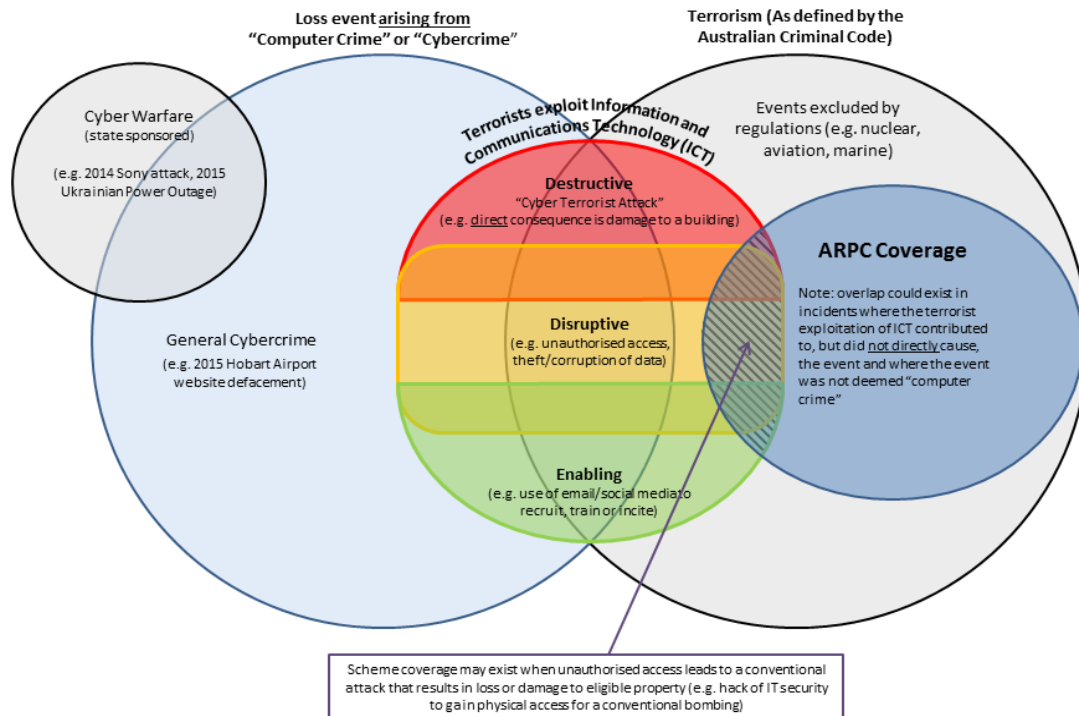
Loss event arising from "Computer Crime" or "Cybercrime"

Terrorism (As defined by the Australian Criminal Code)

Cyber Warfare
(state sponsored)

(e.g. 2014 Sony attack, 2015 Ukrainian Power Outage)

Terrorists exploit Information and Communications Technology (ICT)

Events excluded by regulations (e.g. nuclear, aviation, marine)

Destructive
"Cyber Terrorist Attack"
(e.g. direct consequence is damage to a building)

ARPC Coverage

Note: overlap could exist in incidents where the terrorist exploitation of ICT contributed to, but did not directly cause, the event and where the event was not deemed "computer crime"

General Cybercrime
(e.g. 2015 Hobart Airport website defacement)

Disruptive
(e.g. unauthorised access, theft/corruption of data)

Enabling
(e.g. use of email/social media to recruit, train or incite)

Scheme coverage may exist when unauthorised access leads to a conventional attack that results in loss or damage to eligible property (e.g. hack of IT security to gain physical access for a conventional bombing)